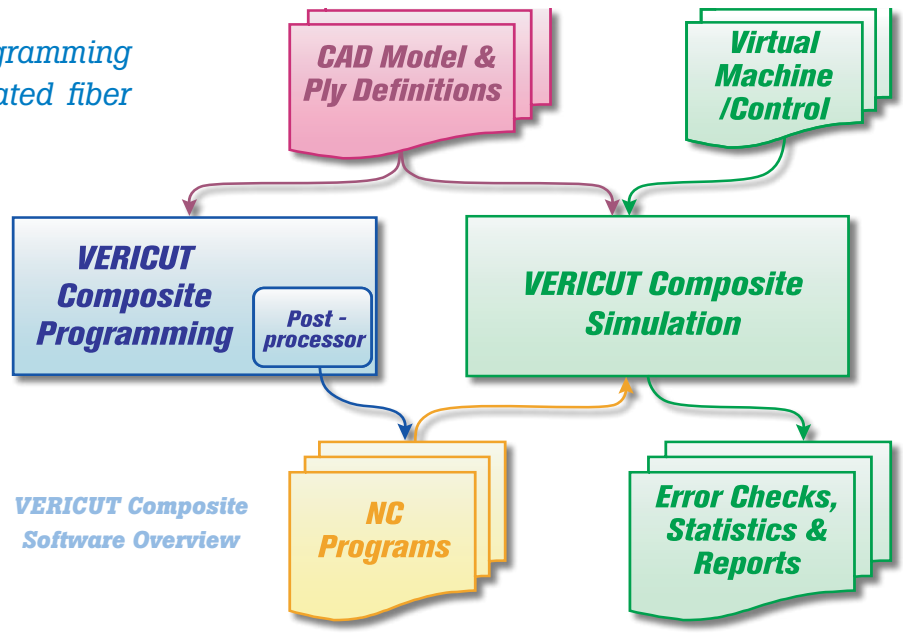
gramming
ated fiber

CAD Model & Ply Definitions

Virtual Machine /Control

VERICUT Composite Programming

Post - processor

VERICUT Composite Simulation

VERICUT Composite Software Overview

NC Programs

Error Checks, Statistics & Reports